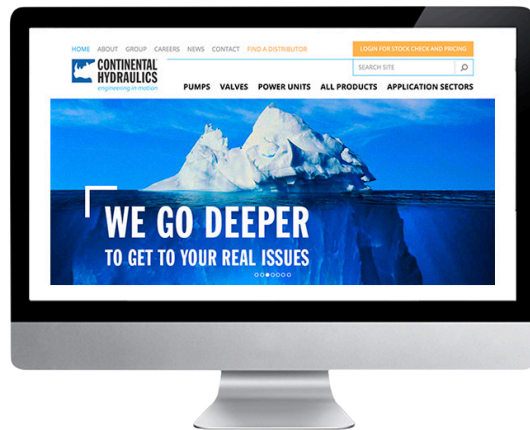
HOME ABOUT GROUP CAREERS NEWS CONTACT FIND A DISTRIBUTOR

LOGIN FOR STOCK CHECK AND PRICING

CONTINENTAL HYDRAULICS
engineering in motion

SEARCH SITE

PUMPS VALVES POWER UNITS ALL PRODUCTS APPLICATION SECTORS

WE GO DEEPER
TO GET TO YOUR REAL ISSUES